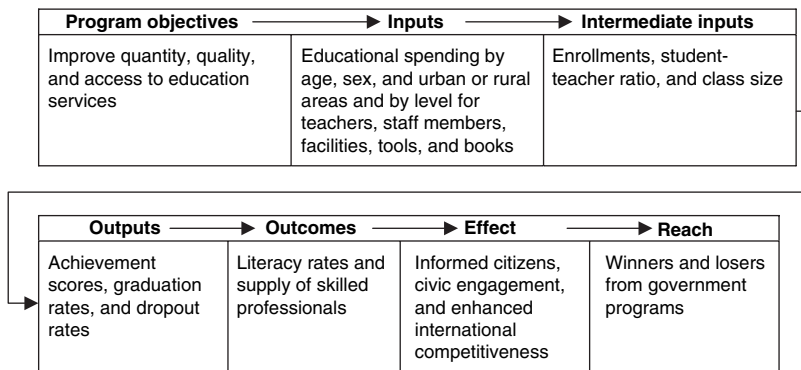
| Program objectives | Inputs | Intermediate inputs |
|---|---|---|
| Improve quantity, quality, and access to education services | Educational spending by age, sex, and urban or rural areas and by level for teachers, staff members, facilities, tools, and books | Enrollments, student-teacher ratio, and class size |

| Outputs | Outcomes | Effect | Reach |
|---|---|---|---|
| Achievement scores, graduation rates, and dropout rates | Literacy rates and supply of skilled professionals | Informed citizens, civic engagement, and enhanced international competitiveness | Winners and losers from government programs |